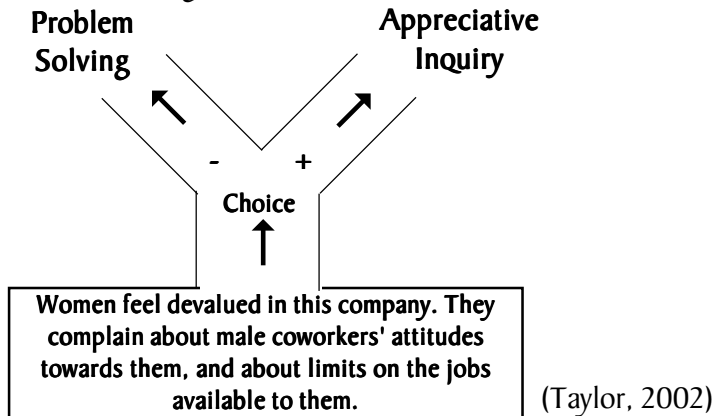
Problem Solving

Appreciative Inquiry

-

+

Choice

Women feel devalued in this company. They complain about male coworkers' attitudes towards them, and about limits on the jobs available to them.

(Taylor, 2002)